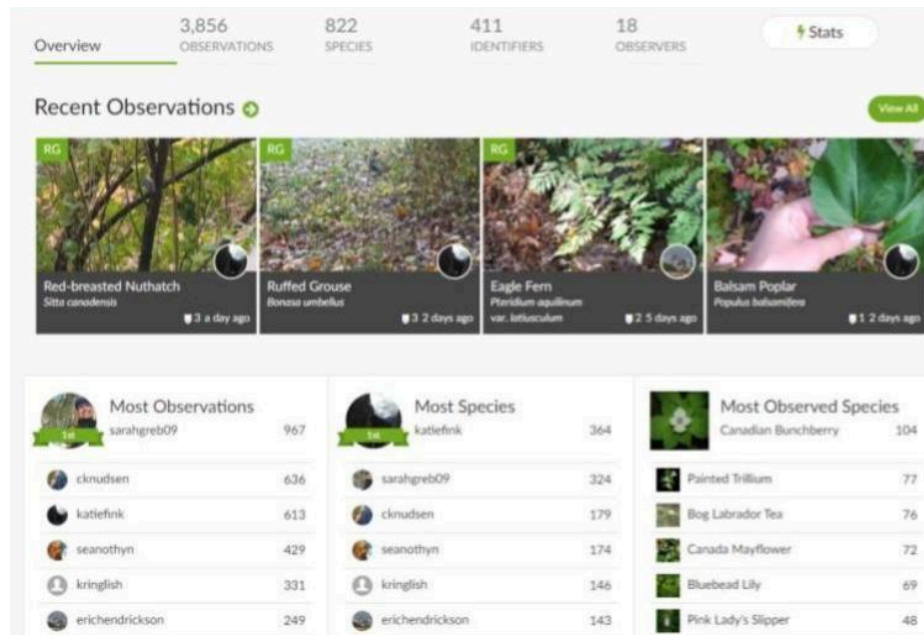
Overview 3,856 OBSERVATIONS 822 SPECIES 411 IDENTIFIERS 18 OBSERVERS Stats

Recent Observations

View All

RG
Red-breasted Nuthatch
Sitta canadensis
3 a day ago

RG
Ruffed Grouse
Bonasa umbellus
3 2 days ago

RG
Eagle Fern
Pteridium aquilinum var. latiusculum
2 5 days ago

Balsam Poplar
Populus balsamifera
1 2 days ago

Most Observations
1st
sarahgreb09 967

| | |
|---|---|
| cknudsen | 636 |
| katiefink | 613 |
| seanothyn | 429 |
| kringlish | 331 |
| erichendrickson | 249 |

Most Species
1st
katiefink 364

| | |
|---|---|
| sarahgreb09 | 324 |
| cknudsen | 179 |
| seanothyn | 174 |
| kringlish | 146 |
| erichendrickson | 143 |

Most Observed Species
Canadian Bunchberry 104

| | |
|---|---|
| Painted Trillium | 77 |
| Bog Labrador Tea | 76 |
| Canada Mayflower | 72 |
| Bluebead Lily | 69 |
| Pink Lady's Slipper | 48 |